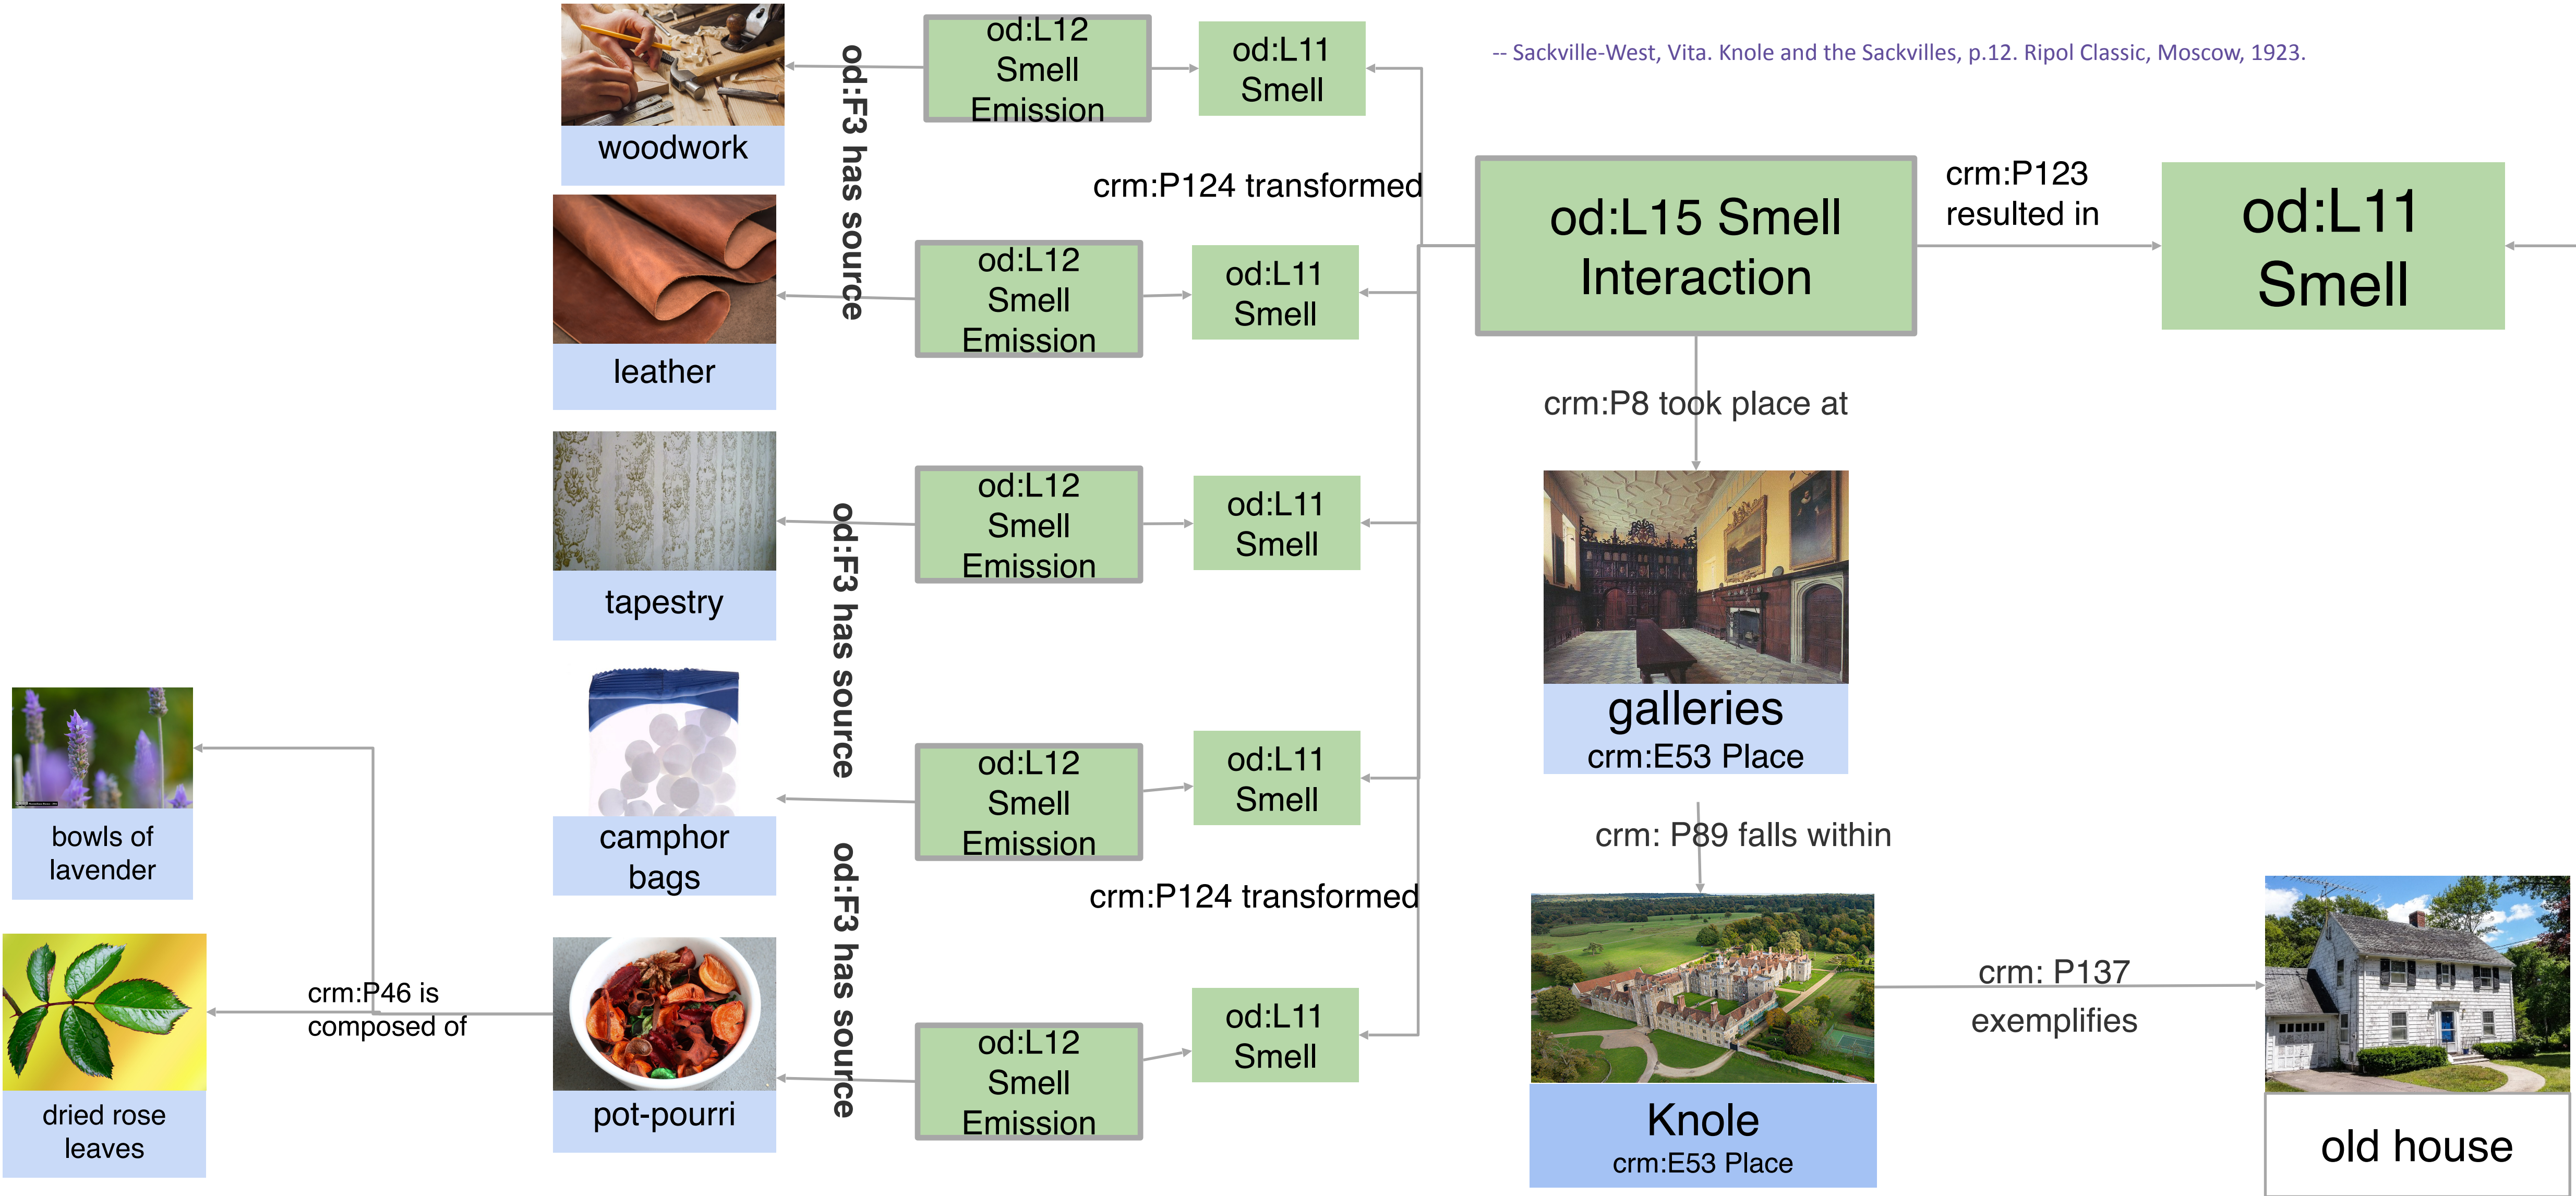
-- Sackville-West, Vita. Knole and the Sackvilles, p.12. Ripol Classic, Moscow, 1923.

woodwork

od:L12 Smell Emission

od:L11 Smell

od:F3 has source

crm:P124 transformed

od:L15 Smell Interaction

crm:P123 resulted in

od:L11 Smell

leather

od:L12 Smell Emission

od:L11 Smell

crm:P8 took place at

tapestry

od:L12 Smell Emission

od:L11 Smell

od:F3 has source

galleries
crm:E53 Place

bowls of lavender

camphor bags

od:L12 Smell Emission

od:L11 Smell

crm: P89 falls within

crm:P124 transformed

od:F3 has source

dried rose leaves

crm:P46 is composed of

pot-pourri

od:L12 Smell Emission

od:L11 Smell

Knole
crm:E53 Place

crm: P137 exemplifies

old house